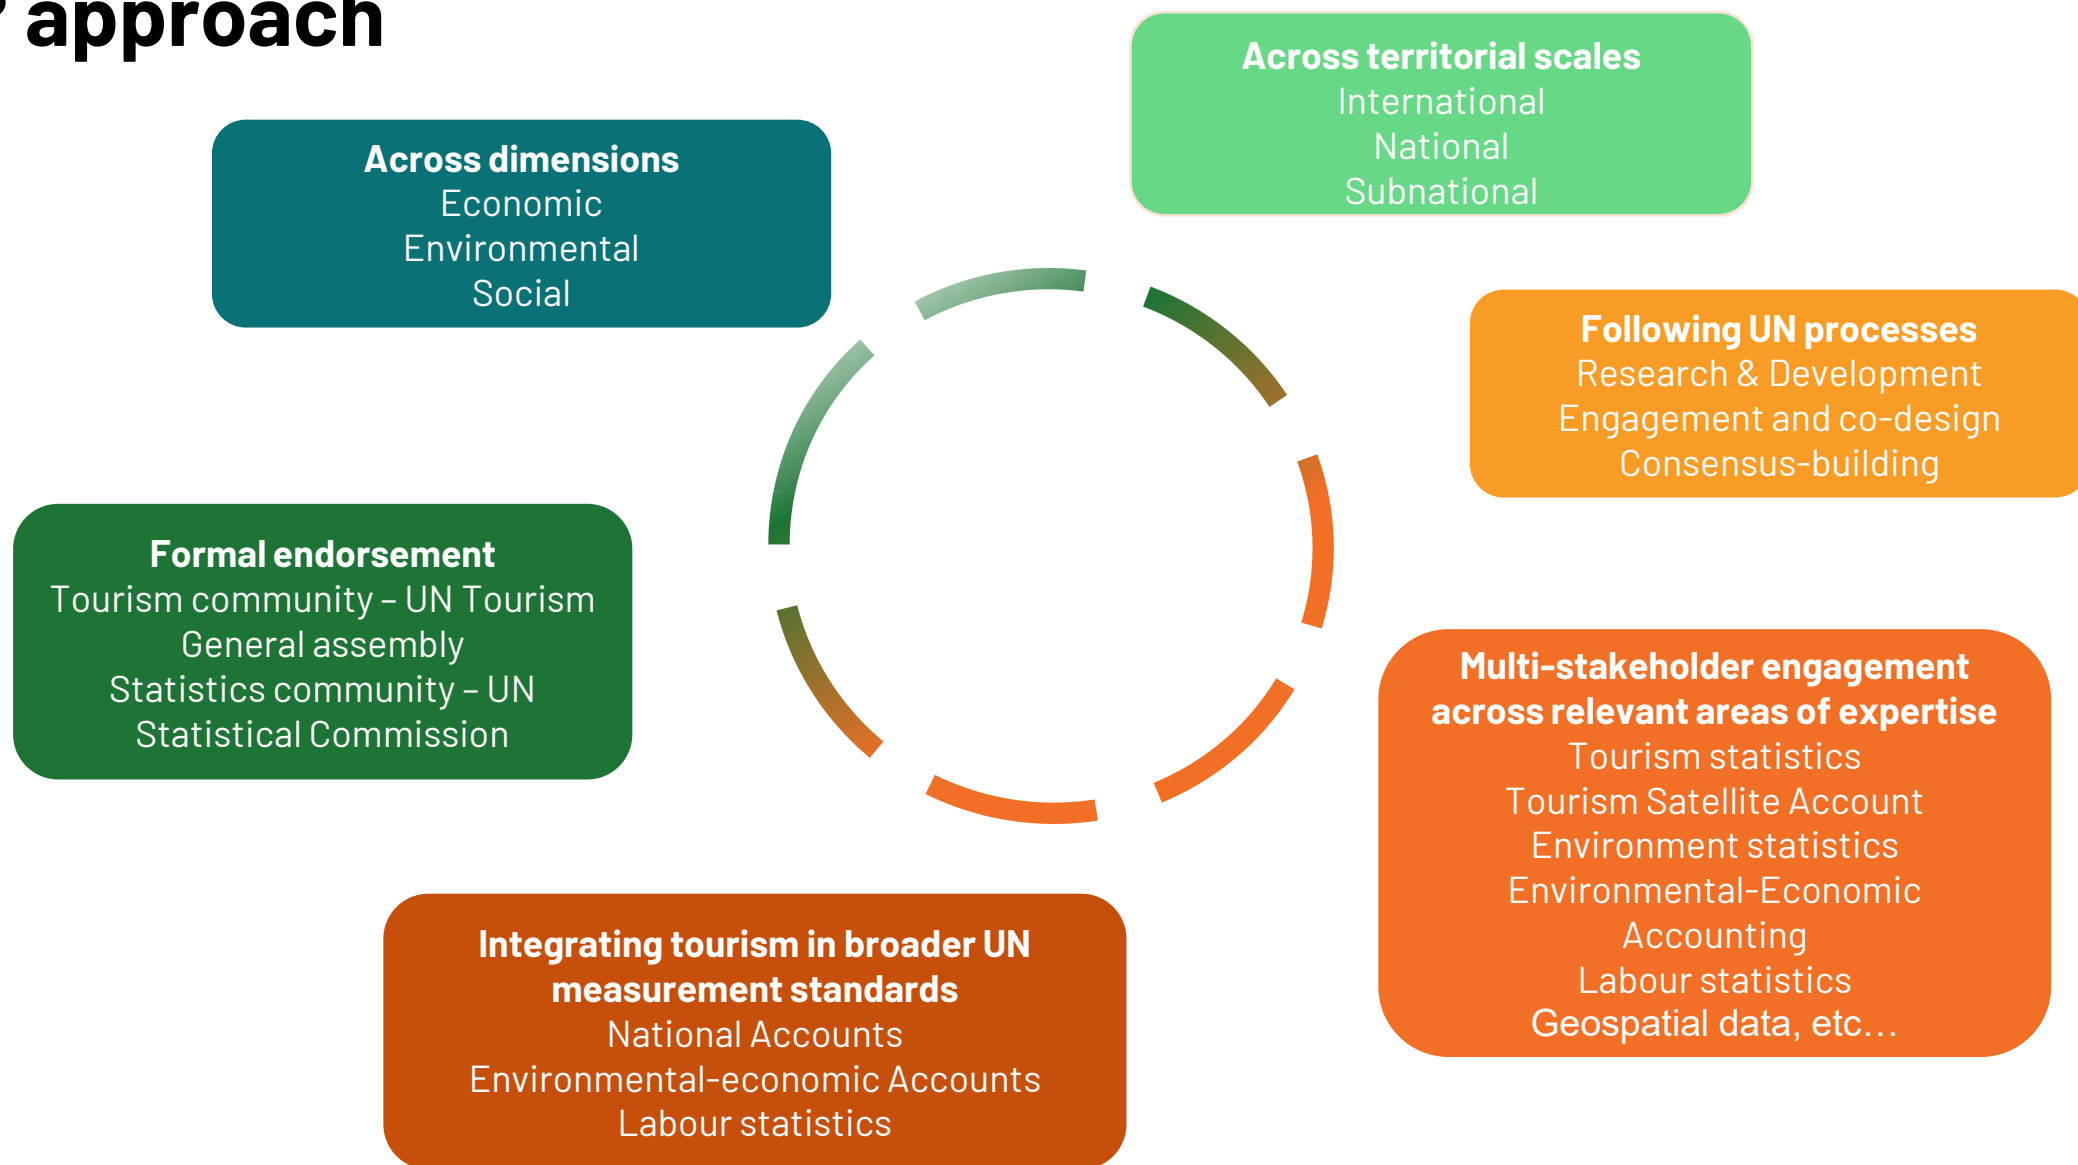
approach

Across dimensions
Economic
Environmental
Social

Across territorial scales
International
National
Subnational

Following UN processes
Research & Development
Engagement and co-design
Consensus-building

Formal endorsement
Tourism community – UN Tourism General assembly
Statistics community – UN Statistical Commission

Multi-stakeholder engagement across relevant areas of expertise
Tourism statistics
Tourism Satellite Account
Environment statistics
Environmental-Economic Accounting
Labour statistics
Geospatial data, etc…

Integrating tourism in broader UN measurement standards
National Accounts
Environmental-economic Accounts
Labour statistics